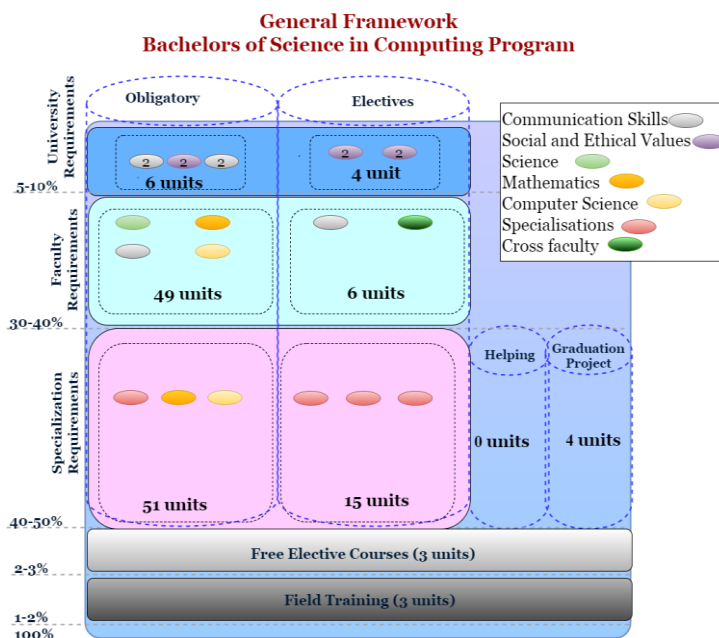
General Framework
Bachelors of Science in Computing Program

University Requirements

Obligatory

Electives

2 2 2
6 units

2 2
4 unit

Communication Skills
Social and Ethical Values
Science
Mathematics
Computer Science
Specialisations
Cross faculty

5-10%

Faculty Requirements

49 units

6 units

30-40%

Specialization Requirements

Helping

Graduation Project

0 units

4 units

51 units

15 units

40-50%

Free Elective Courses (3 units)

2-3%

Field Training (3 units)

1-2%

100%